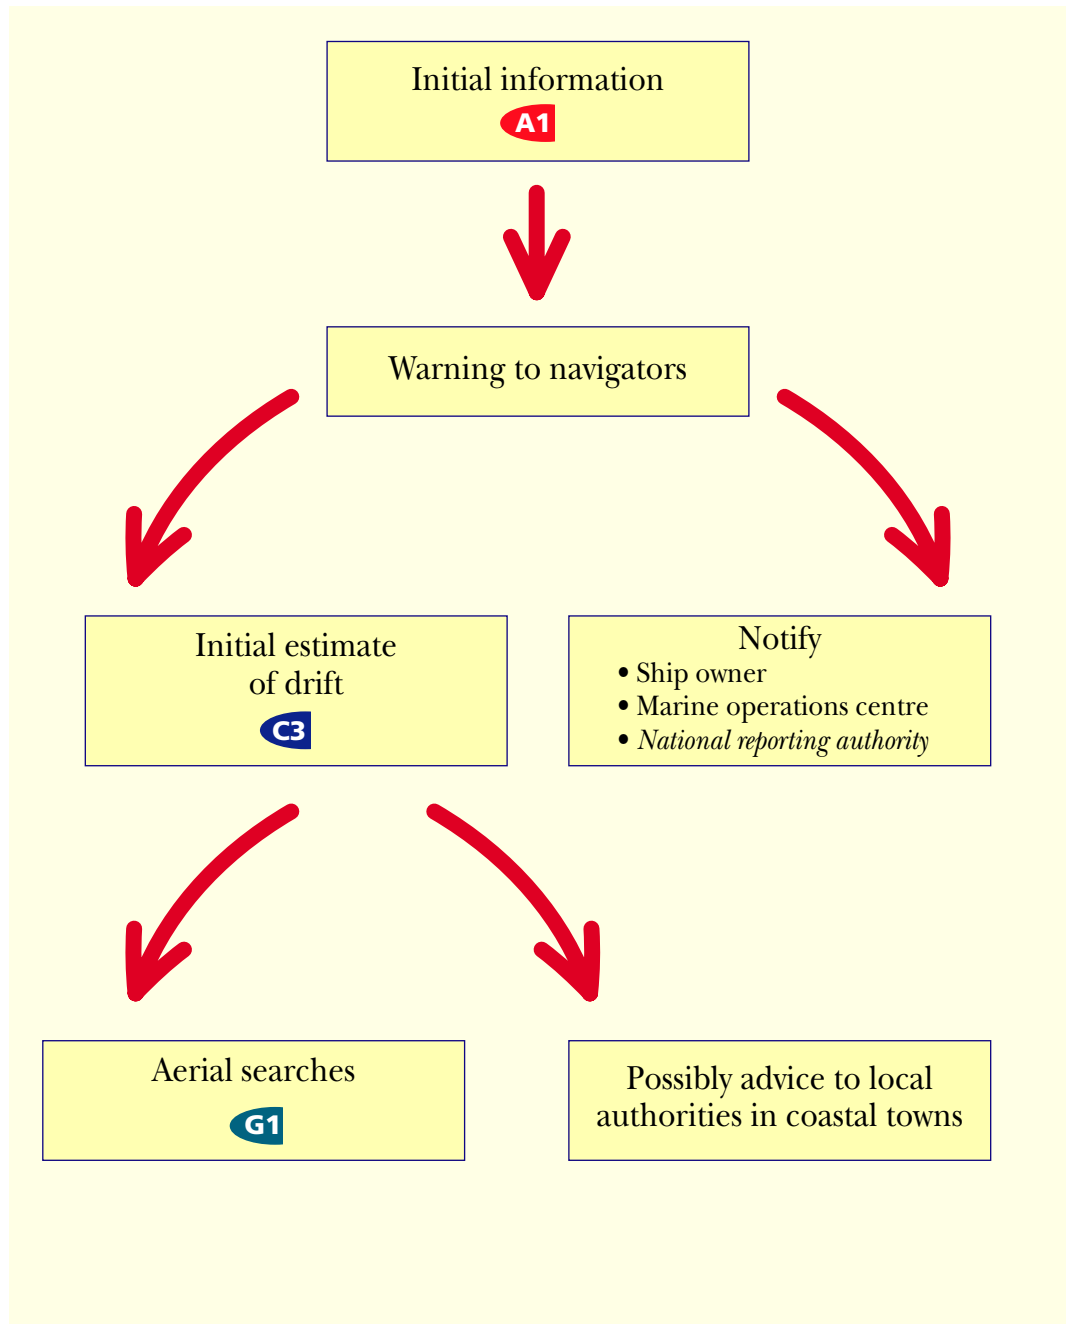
Initial information
A1

Warning to navigators

Initial estimate of drift
C3

Notify
• Ship owner
• Marine operations centre
• *National reporting authority*

Aerial searches
G1

Possibly advice to local authorities in coastal towns